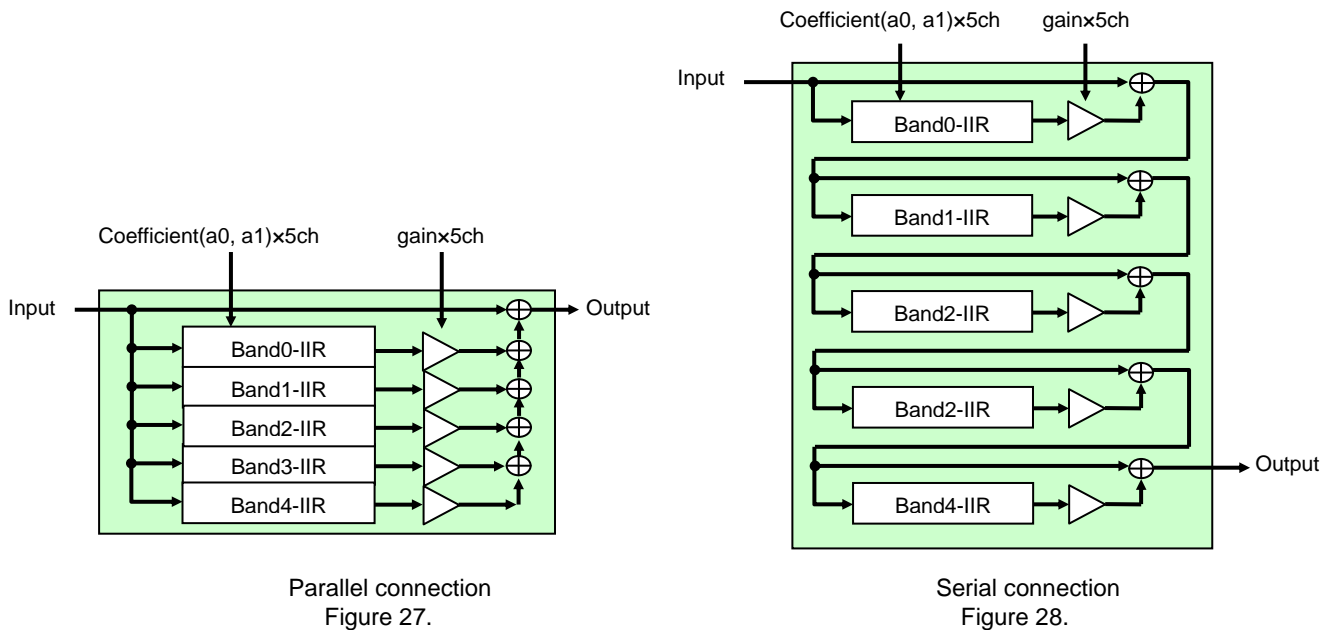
Coefficient(a0, a1)×5ch

gain×5ch

Input

Output

Band0-IIR

Band1-IIR

Band2-IIR

Band3-IIR

Band4-IIR

Parallel connection
Figure 27.

Coefficient(a0, a1)×5ch

gain×5ch

Input

Band0-IIR

Band1-IIR

Band2-IIR

Band2-IIR

Output

Band4-IIR

Serial connection
Figure 28.